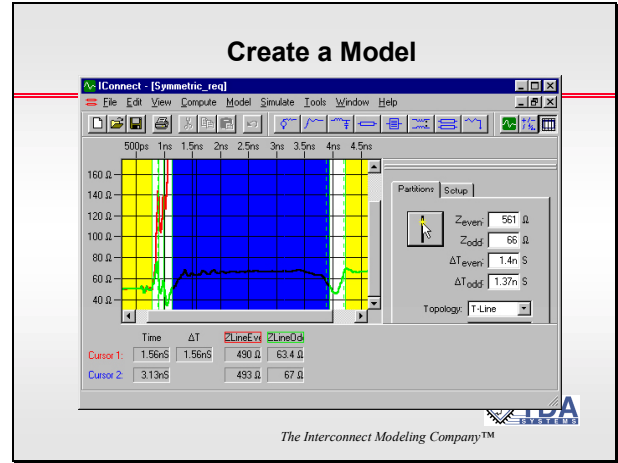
Create a Model

IConnect - [Symmetric_req]

File Edit View Compute Model Simulate Tools Window Help

500ps 1ns 1.5ns 2ns 2.5ns 3ns 3.5ns 4ns 4.5ns

160 Ω
140 Ω
120 Ω
100 Ω
80 Ω
60 Ω
40 Ω

Partitions Setup

$Z_{even}$: 561 Ω
$Z_{odd}$: 66 Ω
$\Delta T_{even}$: 1.4n S
$\Delta T_{odd}$: 1.37n S

Topology: T-Line

| | Time | ΔT | ZLineEve | ZLineOdd |
|---|---|---|---|---|
| Cursor 1: | 1.56nS | 1.56nS | 490 Ω | 63.4 Ω |
| Cursor 2: | 3.13nS | | 493 Ω | 67 Ω |

TDA SYSTEMS

The Interconnect Modeling Company™